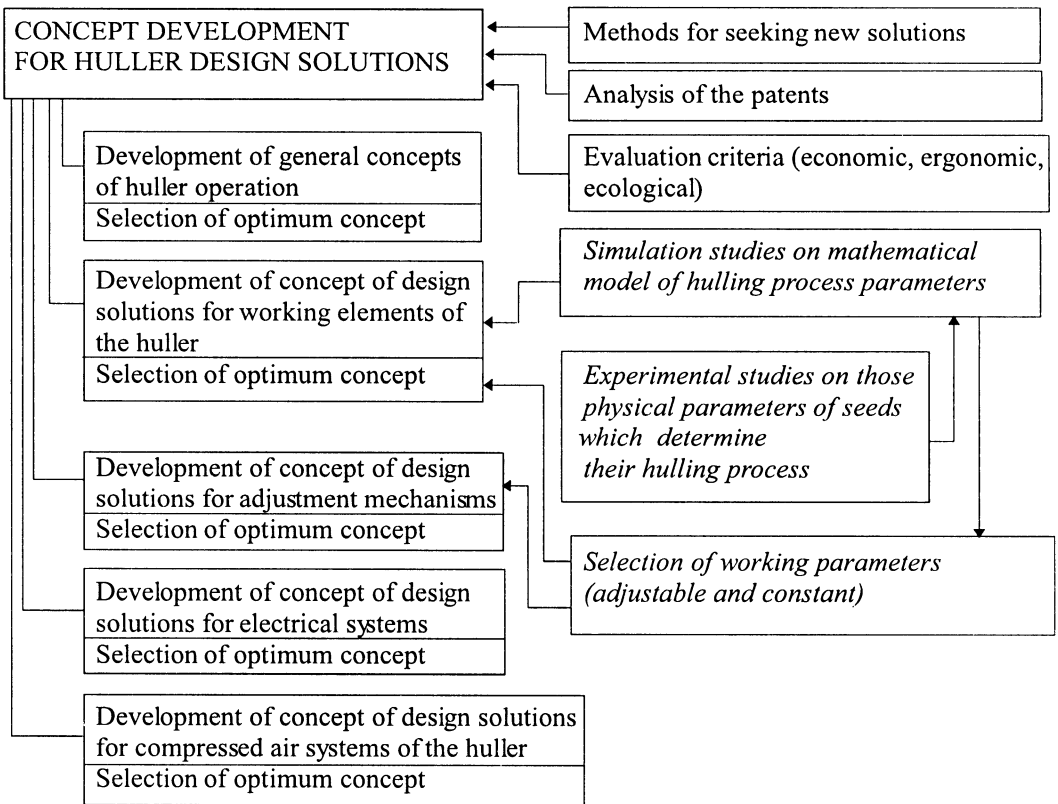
CONCEPT DEVELOPMENT FOR HULLER DESIGN SOLUTIONS

Methods for seeking new solutions

Analysis of the patents

Evaluation criteria (economic, ergonomic, ecological)

Development of general concepts of huller operation

Selection of optimum concept

Simulation studies on mathematical model of hulling process parameters

Development of concept of design solutions for working elements of the huller

Selection of optimum concept

Experimental studies on those physical parameters of seeds which determine their hulling process

Development of concept of design solutions for adjustment mechanisms

Selection of optimum concept

Selection of working parameters (adjustable and constant)

Development of concept of design solutions for electrical systems

Selection of optimum concept

Development of concept of design solutions for compressed air systems of the huller

Selection of optimum concept